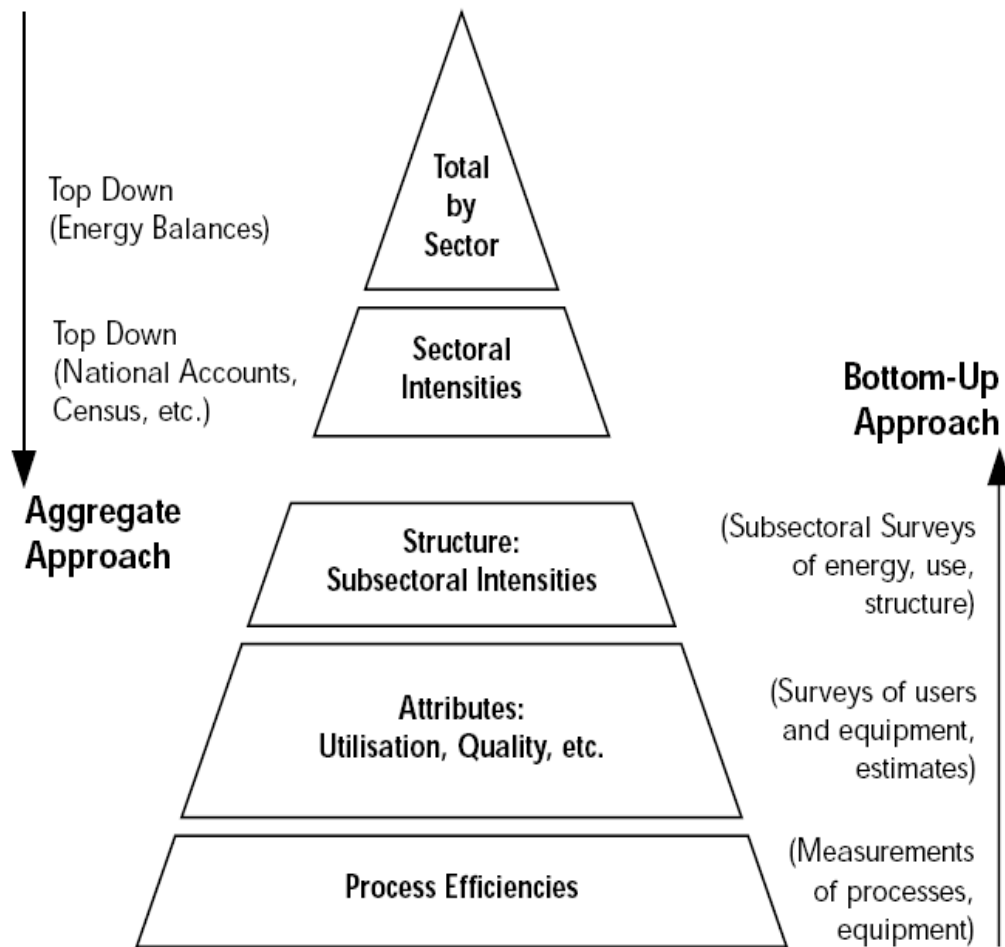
Top Down
(Energy Balances)

Total by Sector

Top Down
(National Accounts, Census, etc.)

Sectoral Intensities

Bottom-Up Approach

Aggregate Approach

Structure:
Subsectoral Intensities

(Subsectoral Surveys of energy, use, structure)

Attributes:
Utilisation, Quality, etc.

(Surveys of users and equipment, estimates)

Process Efficiencies

(Measurements of processes, equipment)